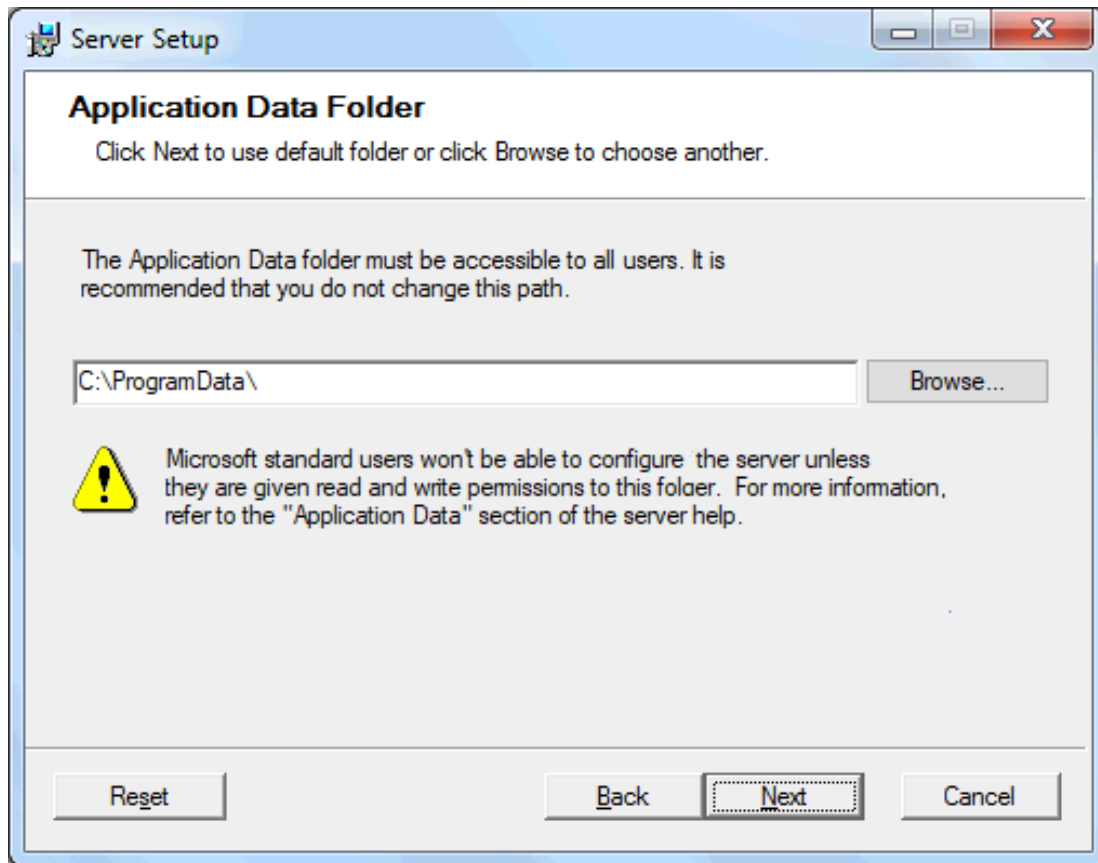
Server Setup

Application Data Folder

Click Next to use default folder or click Browse to choose another.

The Application Data folder must be accessible to all users. It is recommended that you do not change this path.

C:\ProgramData\

Browse...

Microsoft standard users won't be able to configure the server unless they are given read and write permissions to this folder. For more information, refer to the "Application Data" section of the server help.

Reset

Back

Next

Cancel